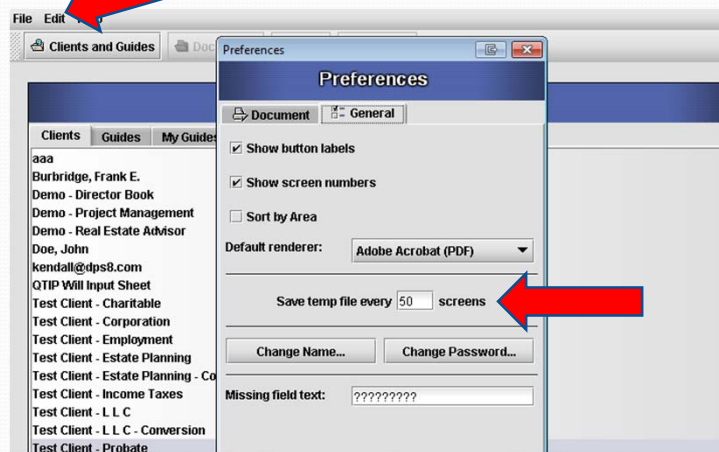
File Edit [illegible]

Clients and Guides

Doc

Preferences

Preferences

Document General

Show button labels

Show screen numbers

Sort by Area

Default renderer: Adobe Acrobat (PDF)

Save temp file every 50 screens

Change Name...

Change Password...

Missing field text: ?????????

Clients Guides My Guides

aaa
Burbridge, Frank E.
Demo - Director Book
Demo - Project Management
Demo - Real Estate Advisor
Doe, John
kendall@dps8.com
QTIP Will Input Sheet
Test Client - Charitable
Test Client - Corporation
Test Client - Employment
Test Client - Estate Planning
Test Client - Estate Planning - Co
Test Client - Income Taxes
Test Client - L L C
Test Client - L L C - Conversion
Test Client - Probate